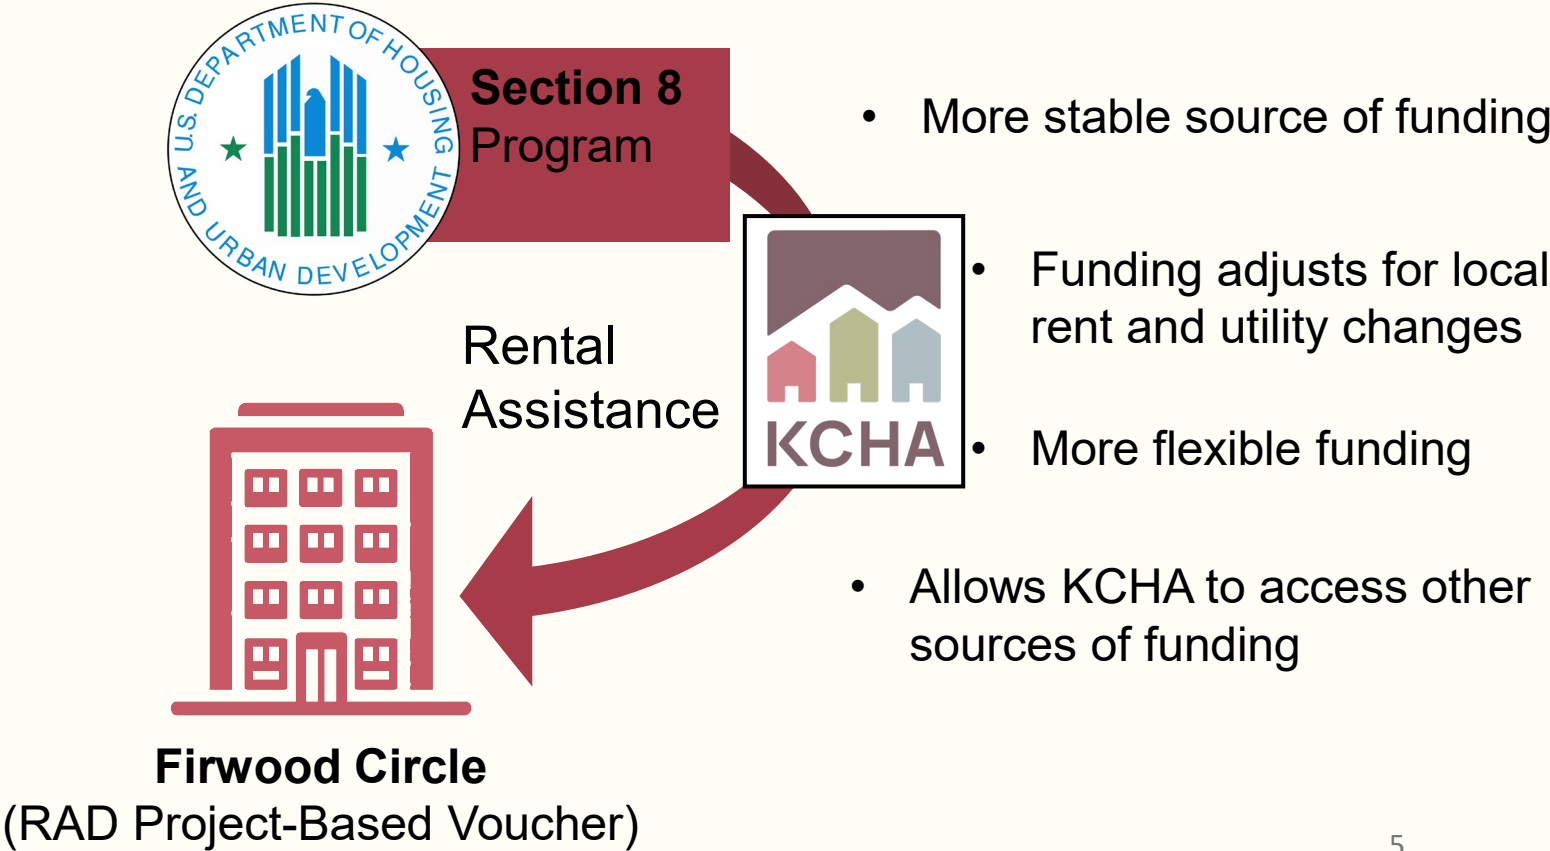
U.S. DEPARTMENT OF HOUSING AND URBAN DEVELOPMENT

Section 8 Program

Rental Assistance

KCHA

Firwood Circle
(RAD Project-Based Voucher)

• More stable source of funding

• Funding adjusts for local rent and utility changes

• More flexible funding

• Allows KCHA to access other sources of funding

5